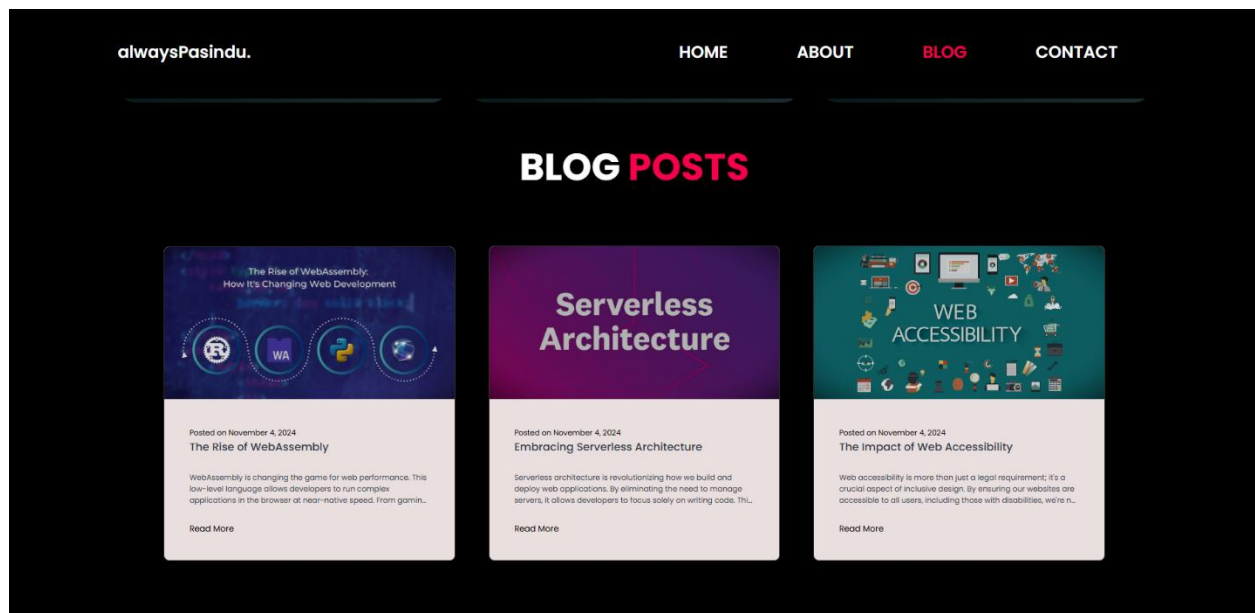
alwaysPasindu.

HOME ABOUT BLOG CONTACT

BLOG POSTS

The Rise of WebAssembly: How It's Changing Web Development

WA

Posted on November 4, 2024

The Rise of WebAssembly

WebAssembly is changing the game for web performance. This low-level language allows developers to run complex applications in the browser at near-native speed. From gamin...

Read More

Serverless Architecture

Posted on November 4, 2024

Embracing Serverless Architecture

Serverless architecture is revolutionizing how we build and deploy web applications. By eliminating the need to manage servers, it allows developers to focus solely on writing code. Thi...

Read More

WEB ACCESSIBILITY

Posted on November 4, 2024

The Impact of Web Accessibility

Web accessibility is more than just a legal requirement; it's a crucial aspect of inclusive design. By ensuring our websites are accessible to all users, including those with disabilities, we're n...

Read More